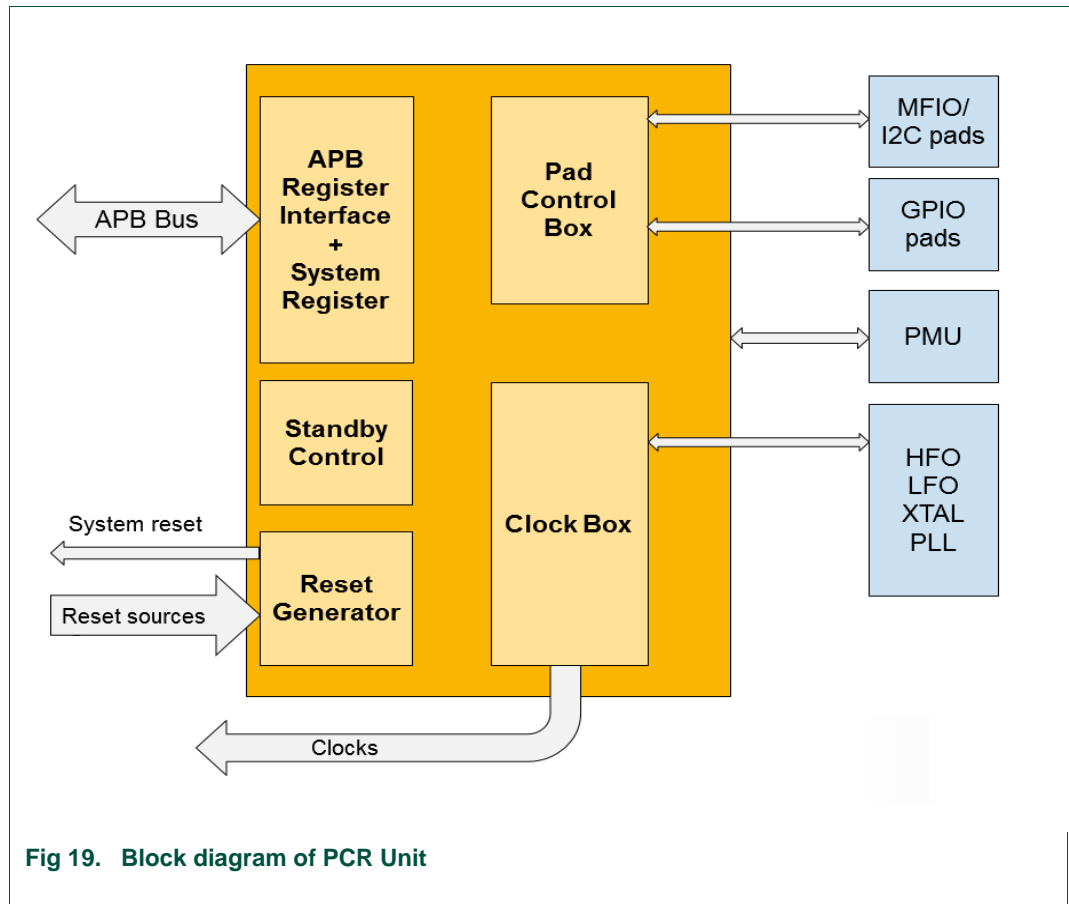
APB Bus

APB Register Interface + System Register

Pad Control Box

MFIO/ I2C pads

GPIO pads

PMU

Standby Control

HFO LFO XTAL PLL

System reset

Clock Box

Reset sources

Reset Generator

Clocks

Fig 19. Block diagram of PCR Unit